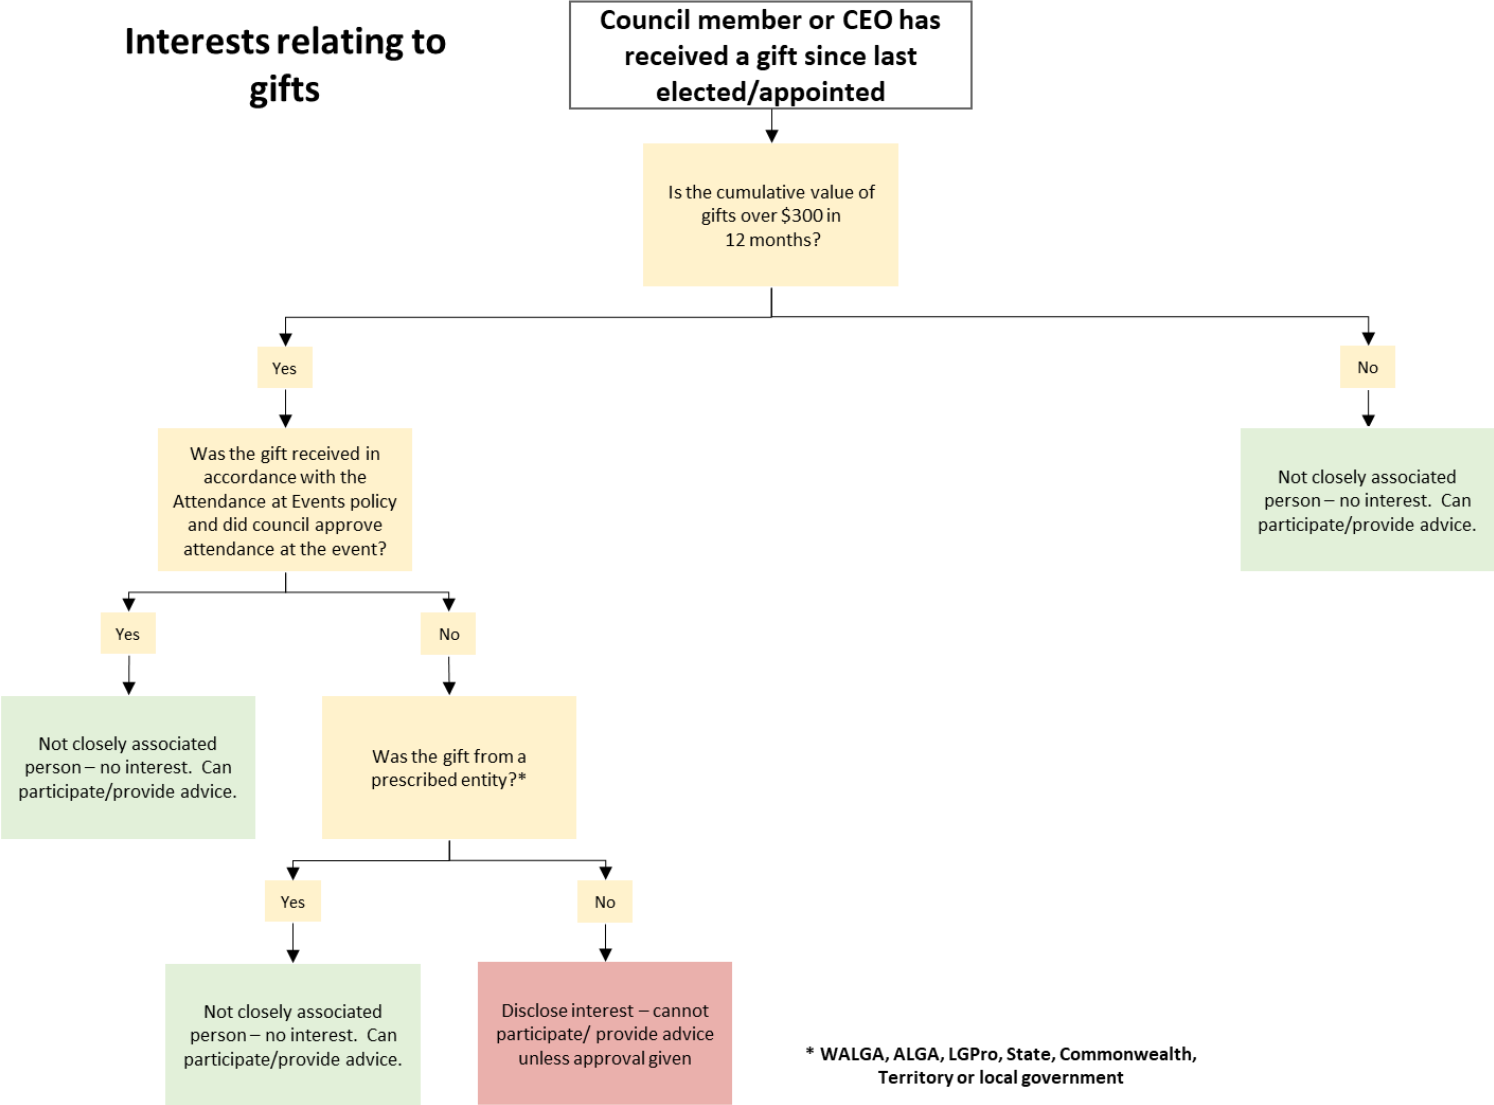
Interests relating to gifts

Council member or CEO has received a gift since last elected/appointed

Is the cumulative value of gifts over $300 in 12 months?

Yes

No

Not closely associated person – no interest. Can participate/provide advice.

Was the gift received in accordance with the Attendance at Events policy and did council approve attendance at the event?

Yes

No

Not closely associated person – no interest. Can participate/provide advice.

Was the gift from a prescribed entity?*

Yes

No

Not closely associated person – no interest. Can participate/provide advice.

Disclose interest – cannot participate/ provide advice unless approval given

* WALGA, ALGA, LGPro, State, Commonwealth, Territory or local government